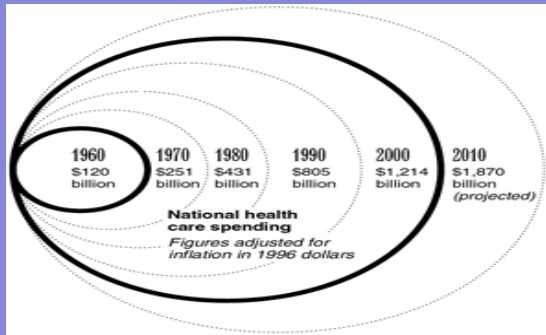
1960
$120
billion

1970
$251
billion

1980
$431
billion

1990
$805
billion

2000
$1,214
billion

2010
$1,870
billion
(projected)

National health care spending
Figures adjusted for inflation in 1996 dollars